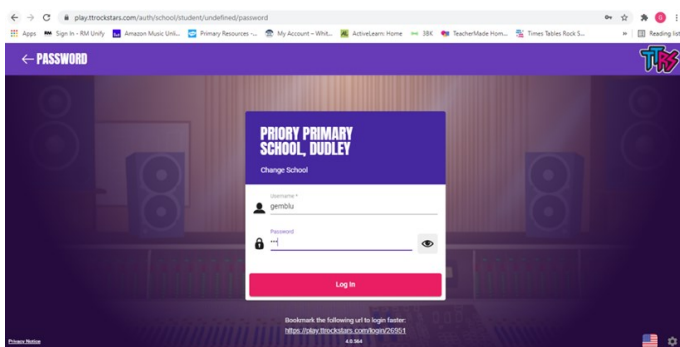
play.ttrockstars.com/auth/school/student/undefined/password

Apps Sign In - RM Unify Amazon Music Unli... Primary Resources -... My Account – Whit... ActiveLearn: Home 38K TeacherMade Hom... Times Tables Rock S... » Reading list

← PASSWORD

TTRS

PRIORY PRIMARY SCHOOL, DUDLEY

Change School

Username *
gemblu

Password
•••

Log In

Bookmark the following url to login faster:
https://play.ttrockstars.com/login/26951

4.0.564

Privacy Notice